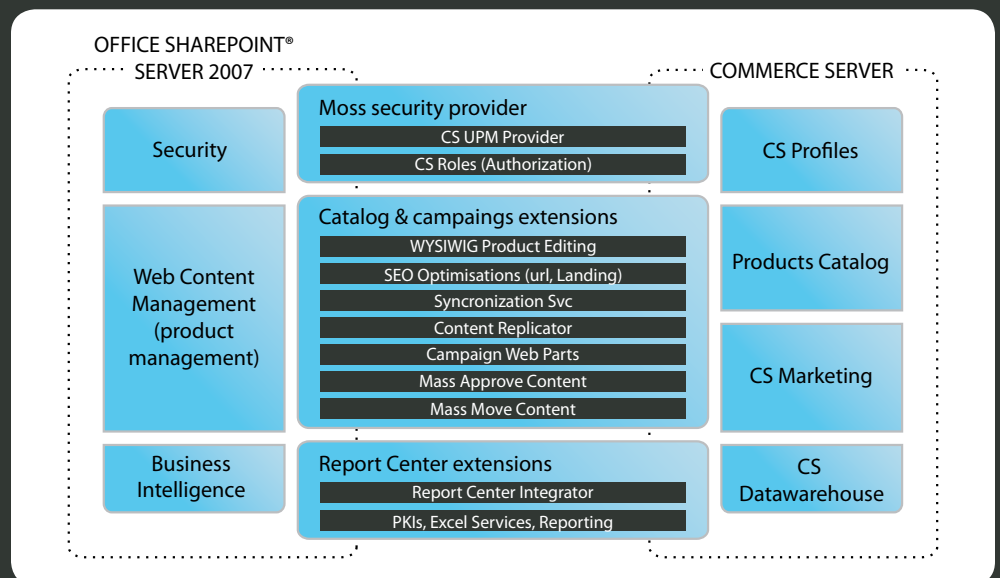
OFFICE SHAREPOINT®
SERVER 2007

COMMERCE SERVER

Security

Web Content Management (product management)

Business Intelligence

Moss security provider

CS UPM Provider

CS Roles (Authorization)

Catalog & campaings extensions

WYSIWIG Product Editing

SEO Optimisations (url, Landing)

Syncronization Svc

Content Replicator

Campaign Web Parts

Mass Approve Content

Mass Move Content

Report Center extensions

Report Center Integrator

PKIs, Excel Services, Reporting

CS Profiles

Products Catalog

CS Marketing

CS Datawarehouse